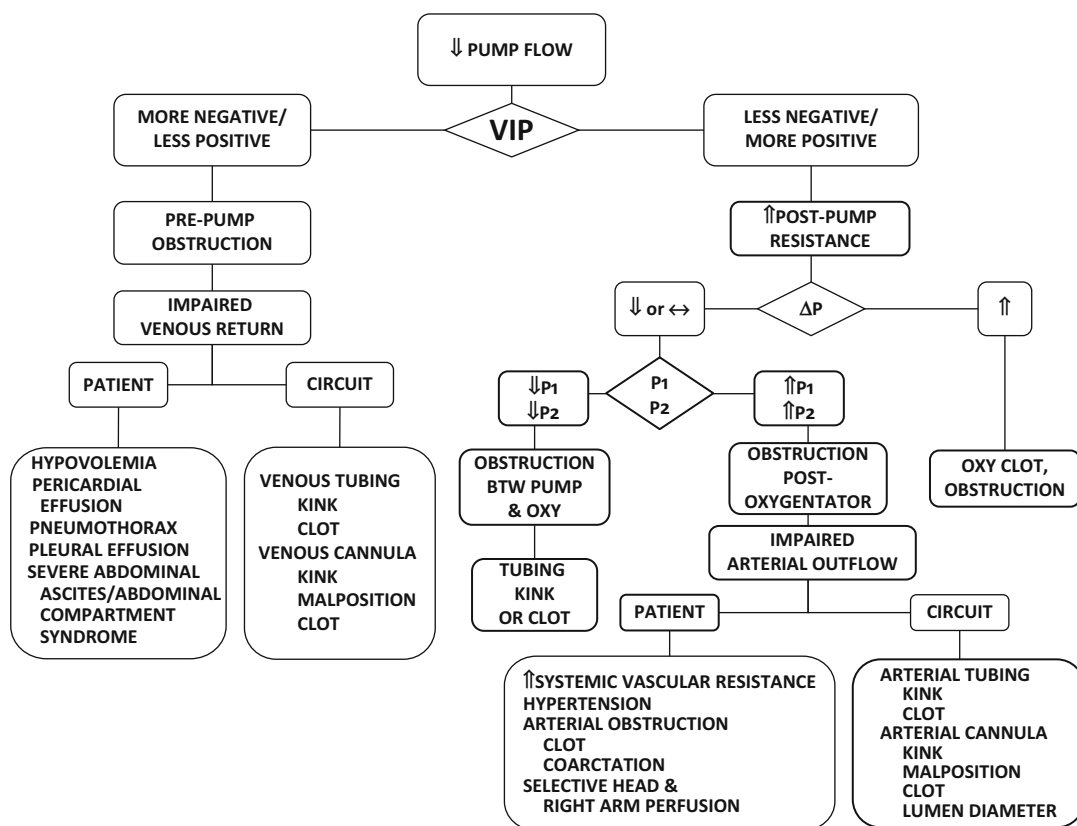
⇓ PUMP FLOW

MORE NEGATIVE/ LESS POSITIVE

VIP

LESS NEGATIVE/ MORE POSITIVE

PRE-PUMP OBSTRUCTION

IMPAIRED VENOUS RETURN

PATIENT

CIRCUIT

HYPOVOLEMIA
PERICARDIAL EFFUSION
PNEUMOTHORAX
PLEURAL EFFUSION
SEVERE ABDOMINAL ASCITES/ABDOMINAL COMPARTMENT SYNDROME

VENOUS TUBING
KINK
CLOT
VENOUS CANNULA
KINK
MALPOSITION
CLOT

⇑POST-PUMP RESISTANCE

⇓ or ↔

ΔP

⇑

P1
P2

⇓P1
⇓P2

⇑P1
⇑P2

OBSTRUCTION BTW PUMP & OXY

TUBING KINK OR CLOT

OBSTRUCTION POST-OXYGENTATOR

OXY CLOT, OBSTRUCTION

IMPAIRED ARTERIAL OUTFLOW

PATIENT

CIRCUIT

⇑SYSTEMIC VASCULAR RESISTANCE
HYPERTENSION
ARTERIAL OBSTRUCTION
CLOT
COARCTATION
SELECTIVE HEAD & RIGHT ARM PERFUSION

ARTERIAL TUBING
KINK
CLOT
ARTERIAL CANNULA
KINK
MALPOSITION
CLOT
LUMEN DIAMETER